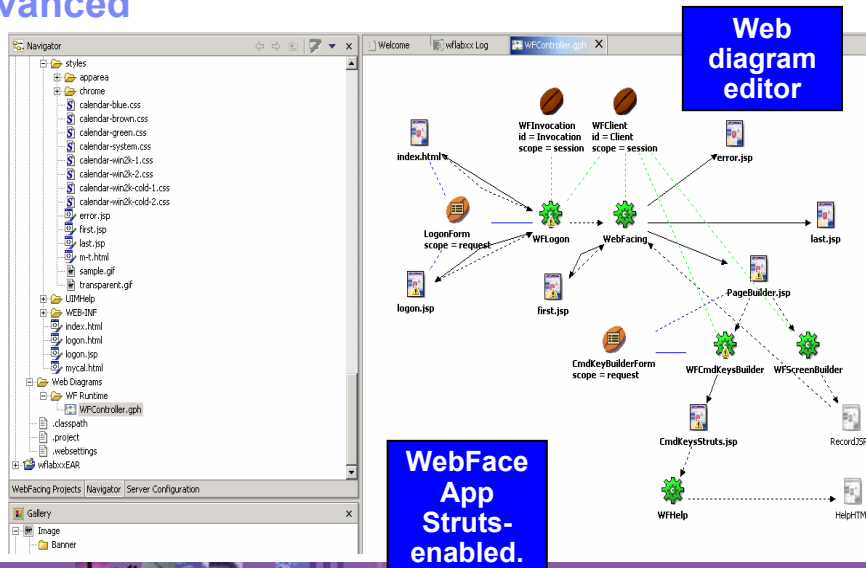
vanced

Navigator

styles
apparea
chrome
calendar-blue.css
calendar-brown.css
calendar-green.css
calendar-system.css
calendar-win2k-1.css
calendar-win2k-2.css
calendar-win2k-cold-1.css
calendar-win2k-cold-2.css
error.jsp
first.jsp
last.jsp
m-t.html
sample.gif
transparent.gif
UIMHelp
WEB-INF
index.html
logon.html
logon.jsp
mycal.html
Web Diagrams
WF Runtime
WFController.gph
.classpath
.project
.websettings
wflabxxEAR

WebFacing Projects | Navigator | Server Configuration

Gallery
Image
Banner

Welcome | wflabxx Log | WFController.gph

Web diagram editor

WFInvocation
id = Invocation
scope = session

WFClient
id = Client
scope = session

index.html
error.jsp
LogonForm
scope = request
WFLogon
WebFacing
last.jsp
logon.jsp
first.jsp
PageBuilder.jsp
CmdKeyBuilderForm
scope = request
WFCmdKeysBuilder
WFScreenBuilder
CmdKeysStruts.jsp
RecordJSP
WFHelp
HelpHTM

WebFace App Struts-enabled.